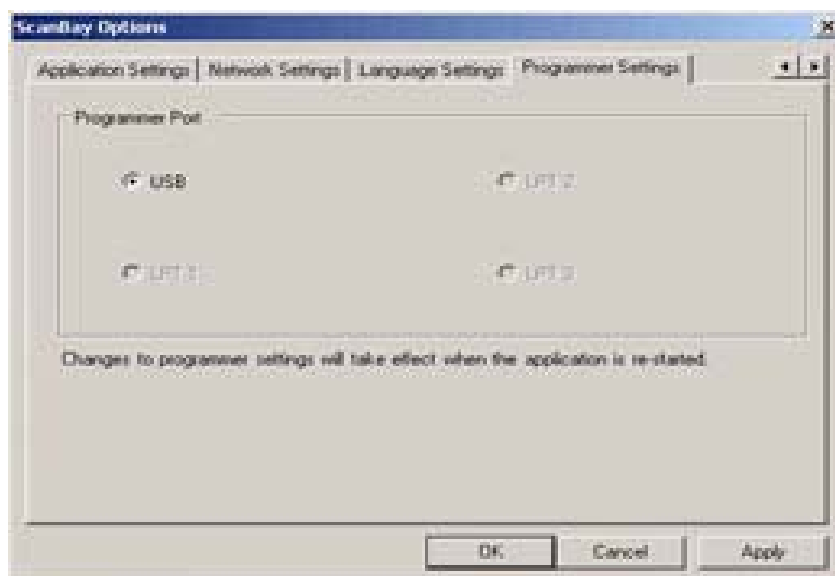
ScanBay Options

Application Settings | Network Settings | Language Settings | Programmer Settings

Programmer Port

USB

LPT 2

LPT 1

LPT 3

Changes to programmer settings will take effect when the application is re-stated.

OK

Cancel

Apply